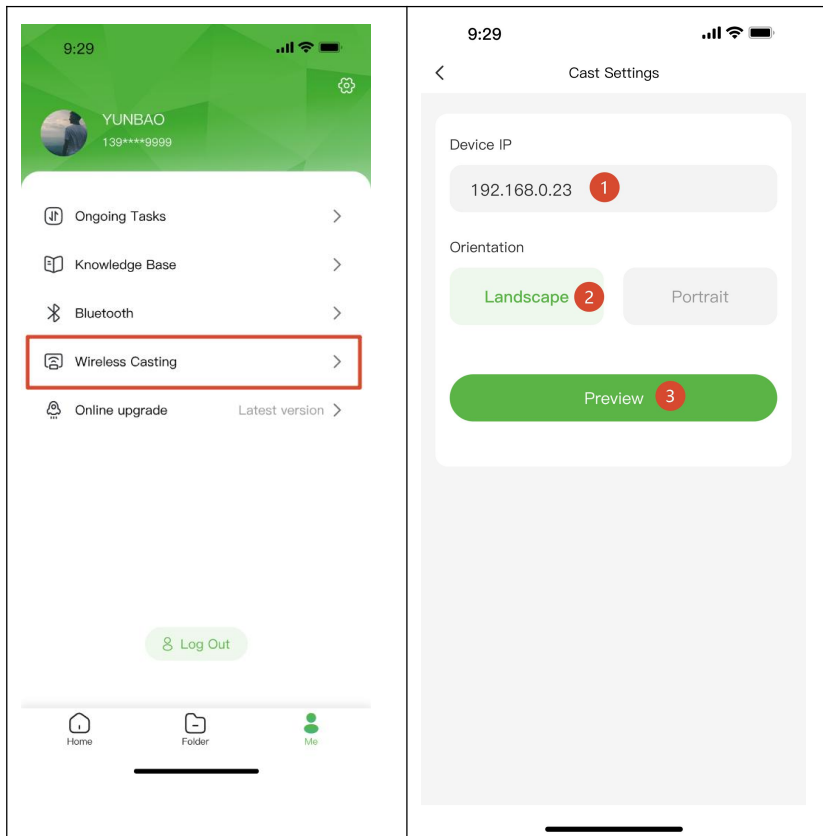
9:29

YUNBAO
139****9999

Ongoing Tasks

Knowledge Base

Bluetooth

Wireless Casting

Online upgrade Latest version

Log Out

Home Folder Me

9:29

Cast Settings

Device IP

192.168.0.23 1

Orientation

Landscape 2 Portrait

Preview 3